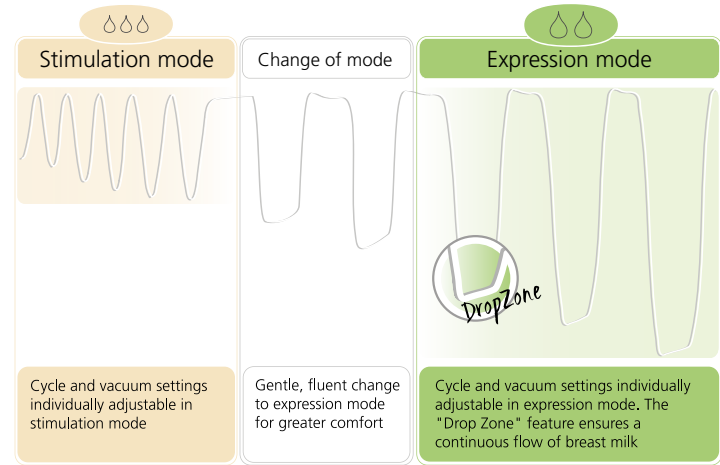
Stimulation mode

Change of mode

Expression mode

DropZone

Cycle and vacuum settings individually adjustable in stimulation mode

Gentle, fluent change to expression mode for greater comfort

Cycle and vacuum settings individually adjustable in expression mode. The "Drop Zone" feature ensures a continuous flow of breast milk